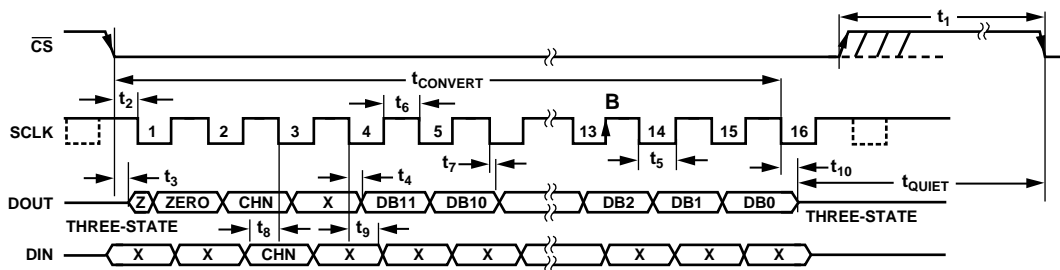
$t_1$

$\overline{CS}$

$t_{CONVERT}$

$t_2$

$t_6$

B

SCLK

1 2 3 4 5 13 14 15 16

$t_7$

$t_5$

$t_3$

$t_4$

$t_{10}$

DOUT

Z ZERO CHN X DB11 DB10 DB2 DB1 DB0

$t_{QUIET}$

THREE-STATE

$t_8$

$t_9$

THREE-STATE

DIN

X X CHN X X X X X X